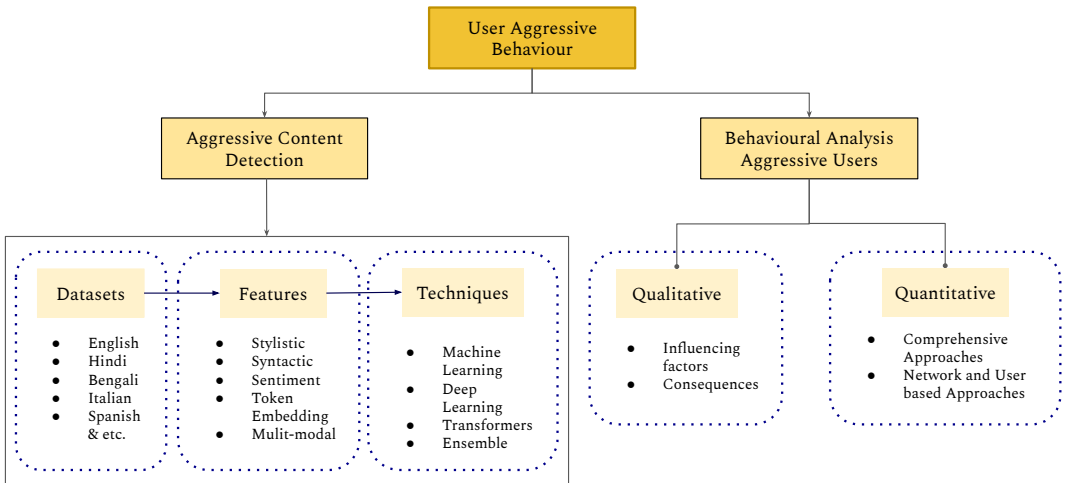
User Aggressive Behaviour

Aggressive Content Detection

Behavioural Analysis Aggressive Users

Datasets

- English
- Hindi
- Bengali
- Italian
- Spanish & etc.

Features

- Stylistic
- Syntactic
- Sentiment
- Token Embedding
- Mulit-modal

Techniques

- Machine Learning
- Deep Learning
- Transformers
- Ensemble

Qualitative

- Influencing factors
- Consequences

Quantitative

- Comprehensive Approaches
- Network and User based Approaches